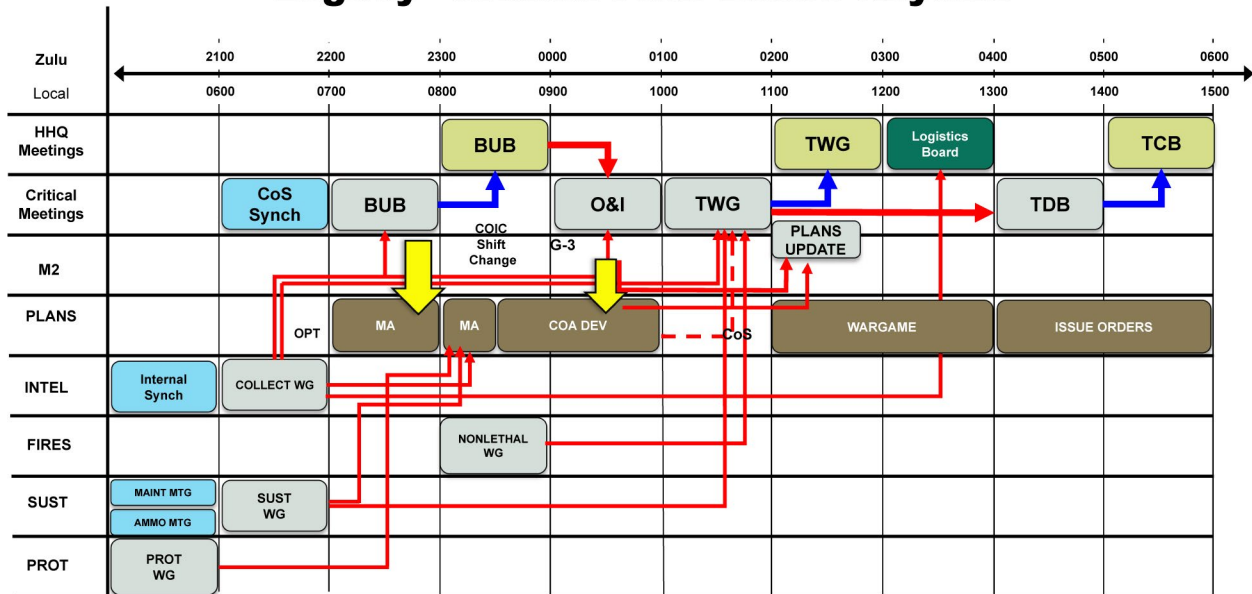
| | | | | | | | | | | | |
|---|---|---|---|---|---|---|---|---|---|---|---|
| Zulu | 2100 | 2200 | 2300 | 0000 | 0100 | 0200 | 0300 | 0400 | 0500 | 0600 |
| Local | 0600 | 0700 | 0800 | 0900 | 1000 | 1100 | 1200 | 1300 | 1400 | 1500 |
| HHQ Meetings | | | BUB | | | TWG | Logistics Board | | TCB | |
| Critical Meetings | CoS Synch | BUB | | O&I | TWG | | | TDB | | |
| M2 | | | COIC Shift Change | G-3 | | PLANS UPDATE | | | | |
| PLANS | | OPT MA | MA | COA DEV | CoS | WARGAME | | ISSUE ORDERS | | |
| INTEL | Internal Synch | COLLECT WG | | | | | | | | |
| FIRES | | | NONLETHAL WG | | | | | | | |
| SUST | MAINT MTG / AMMO MTG | SUST WG | | | | | | | | |
| PROT | PROT WG | | | | | | | | | |